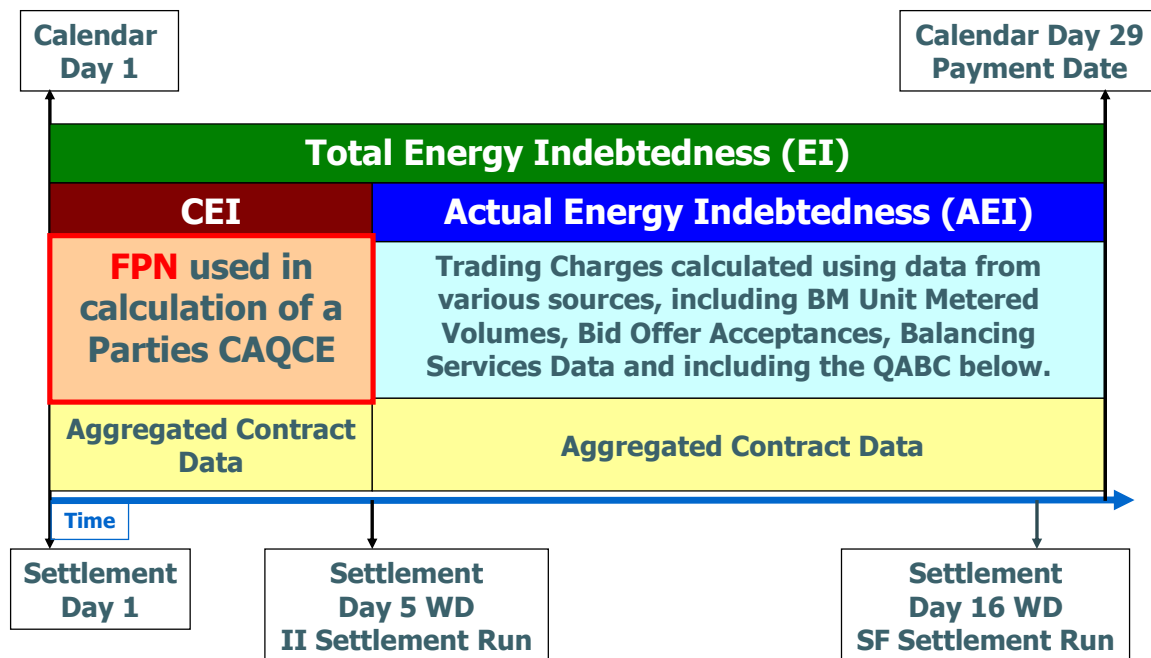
Calendar Day 1

Calendar Day 29 Payment Date

Total Energy Indebtedness (EI)

CEI

Actual Energy Indebtedness (AEI)

FPN used in calculation of a Parties CAQCE

Trading Charges calculated using data from various sources, including BM Unit Metered Volumes, Bid Offer Acceptances, Balancing Services Data and including the QABC below.

Aggregated Contract Data

Aggregated Contract Data

Time

Settlement Day 1

Settlement Day 5 WD II Settlement Run

Settlement Day 16 WD SF Settlement Run